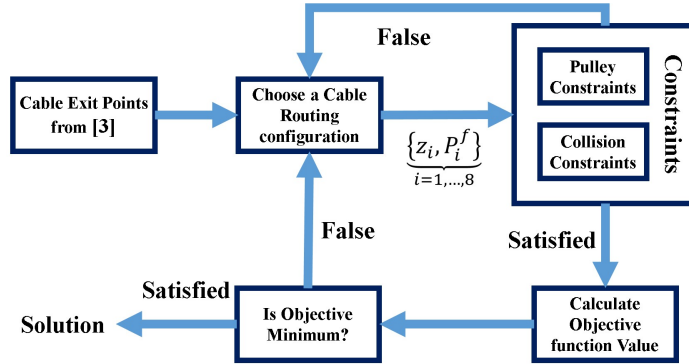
False

Cable Exit Points from [3]

Choose a Cable Routing configuration

$\underbrace{\{z_i, P_i^f\}}_{i=1,\ldots,8}$

Constraints

Pulley Constraints

Collision Constraints

Satisfied

False

Satisfied

Solution

Is Objective Minimum?

Calculate Objective function Value